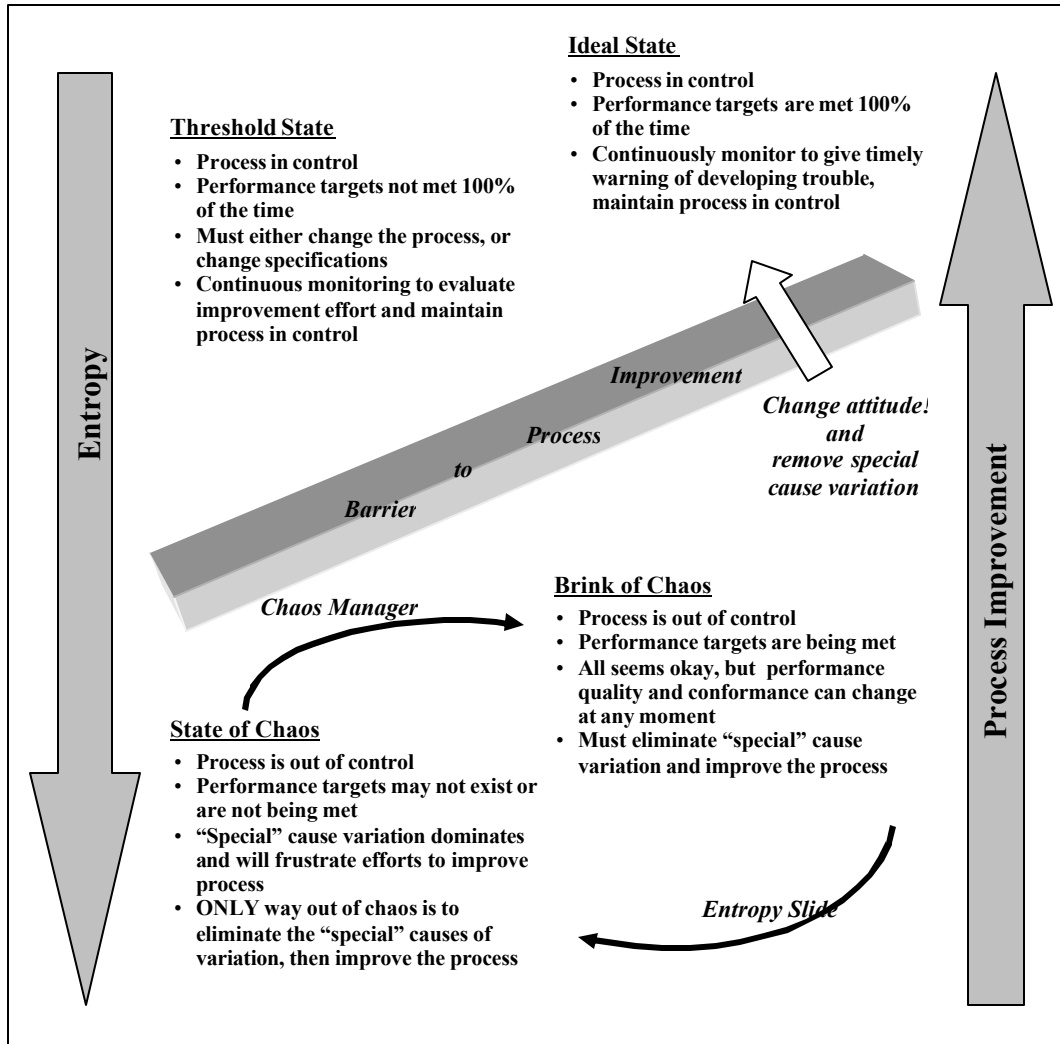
Ideal State
- Process in control
- Performance targets are met 100% of the time
- Continuously monitor to give timely warning of developing trouble, maintain process in control

Threshold State
- Process in control
- Performance targets not met 100% of the time
- Must either change the process, or change specifications
- Continuous monitoring to evaluate improvement effort and maintain process in control

Entropy

Barrier to Process Improvement

Change attitude! and remove special cause variation

Process Improvement

Chaos Manager

Brink of Chaos
- Process is out of control
- Performance targets are being met
- All seems okay, but performance quality and conformance can change at any moment
- Must eliminate "special" cause variation and improve the process

State of Chaos
- Process is out of control
- Performance targets may not exist or are not being met
- "Special" cause variation dominates and will frustrate efforts to improve process
- ONLY way out of chaos is to eliminate the "special" causes of variation, then improve the process

Entropy Slide